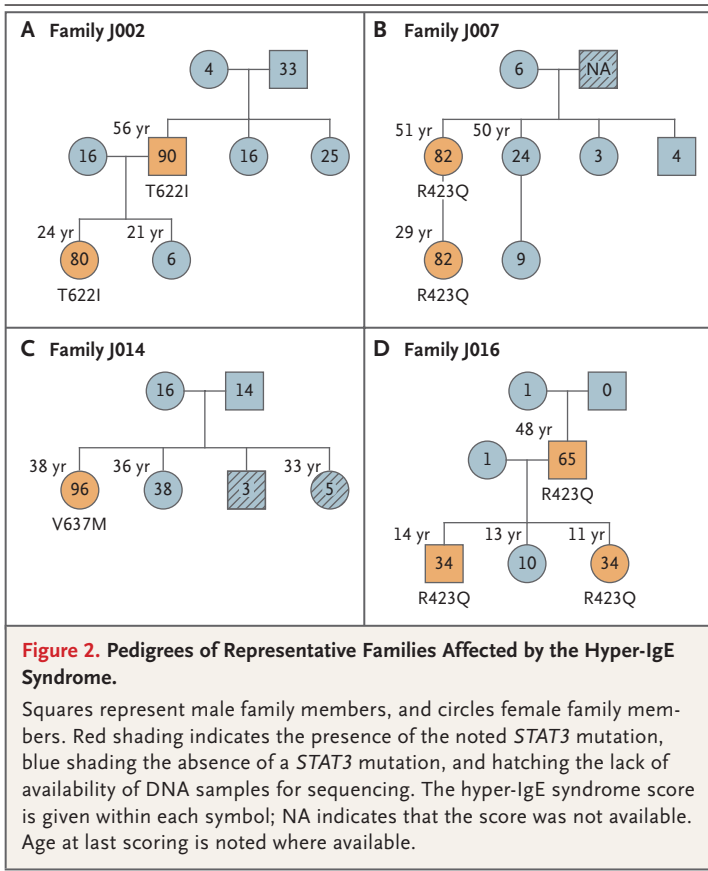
A Family J002

4
33
56 yr
16
90
T622I
16
25
24 yr
80
T622I
21 yr
6

B Family J007

6
NA
51 yr
82
R423Q
50 yr
24
3
4
29 yr
82
R423Q
9

C Family J014

16
14
38 yr
96
V637M
36 yr
38
3
33 yr
5

D Family J016

1
0
48 yr
1
65
R423Q
14 yr
34
R423Q
13 yr
10
11 yr
34
R423Q

Figure 2. Pedigrees of Representative Families Affected by the Hyper-IgE Syndrome.

Squares represent male family members, and circles female family members. Red shading indicates the presence of the noted STAT3 mutation, blue shading the absence of a STAT3 mutation, and hatching the lack of availability of DNA samples for sequencing. The hyper-IgE syndrome score is given within each symbol; NA indicates that the score was not available. Age at last scoring is noted where available.